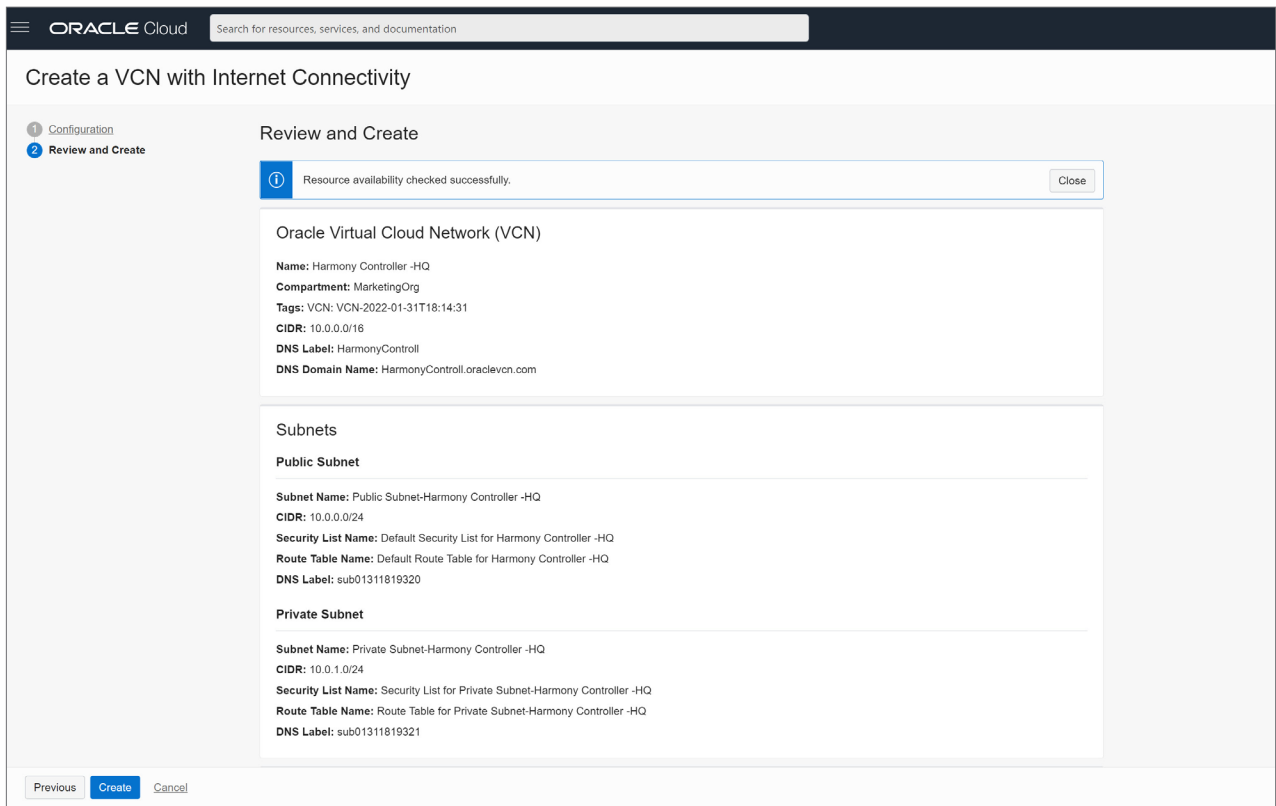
ORACLE Cloud

Search for resources, services, and documentation

Create a VCN with Internet Connectivity

1 Configuration
2 Review and Create

Review and Create

Resource availability checked successfully.

Close

Oracle Virtual Cloud Network (VCN)

Name: Harmony Controller -HQ
Compartment: MarketingOrg
Tags: VCN: VCN-2022-01-31T18:14:31
CIDR: 10.0.0.0/16
DNS Label: HarmonyControll
DNS Domain Name: HarmonyControll.oraclevcn.com

Subnets

Public Subnet

Subnet Name: Public Subnet-Harmony Controller -HQ
CIDR: 10.0.0.0/24
Security List Name: Default Security List for Harmony Controller -HQ
Route Table Name: Default Route Table for Harmony Controller -HQ
DNS Label: sub01311819320

Private Subnet

Subnet Name: Private Subnet-Harmony Controller -HQ
CIDR: 10.0.1.0/24
Security List Name: Security List for Private Subnet-Harmony Controller -HQ
Route Table Name: Route Table for Private Subnet-Harmony Controller -HQ
DNS Label: sub01311819321

Previous Create Cancel